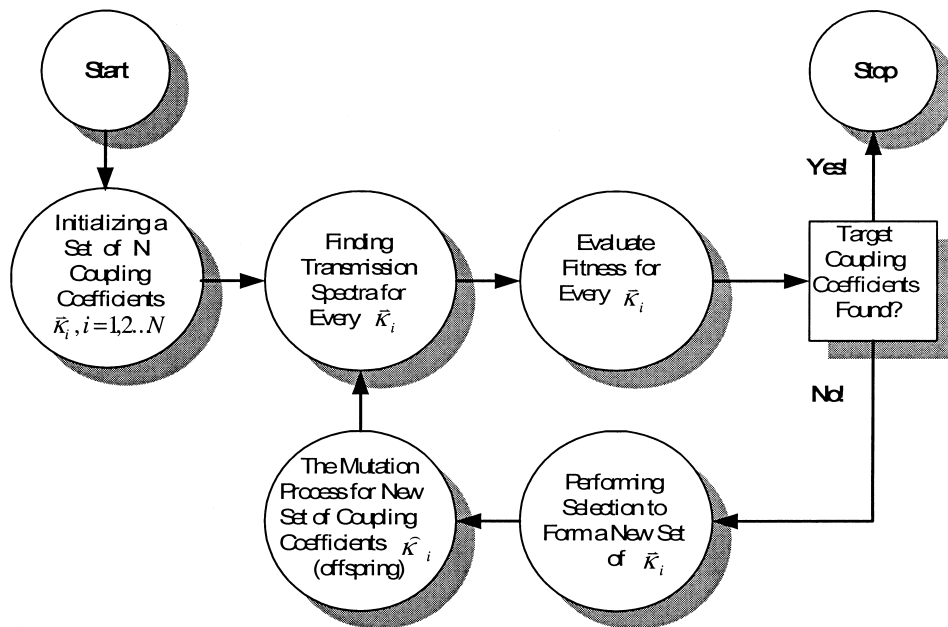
Start

Stop

Yes!

Initializing a Set of N Coupling Coefficients $\vec{\kappa}_i, i=1,2..N$

Finding Transmission Spectra for Every $\vec{\kappa}_i$

Evaluate Fitness for Every $\vec{\kappa}_i$

Target Coupling Coefficients Found?

No!

The Mutation Process for New Set of Coupling Coefficients $\hat{\kappa}_i$ (offspring)

Performing Selection to Form a New Set of $\vec{\kappa}_i$